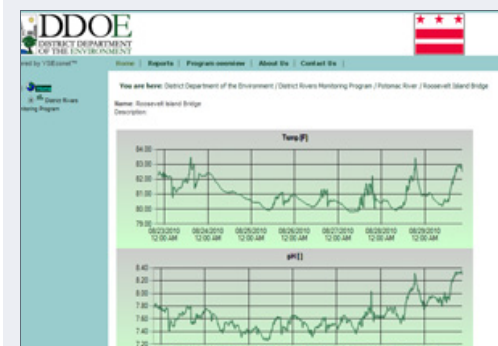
DDOE
DISTRICT DEPARTMENT OF THE ENVIRONMENT

ered by YSIEcoNet™

Home | Reports | Program overview | About Us | Contact Us

District Rivers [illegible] Program

You are here: District Department of the Environment / District Rivers Monitoring Program / Potomac River / Roosevelt Island Bridge

Name: Roosevelt Island Bridge
Description:

Temp [F]

84.00
83.00
82.00
81.00
80.00
79.00

08/23/2010 12:00 AM
08/24/2010 12:00 AM
08/25/2010 12:00 AM
08/26/2010 12:00 AM
08/27/2010 12:00 AM
08/28/2010 12:00 AM
08/29/2010 12:00 AM

pH [ ]

8.40
8.20
8.00
7.80
7.60
7.40
7.20